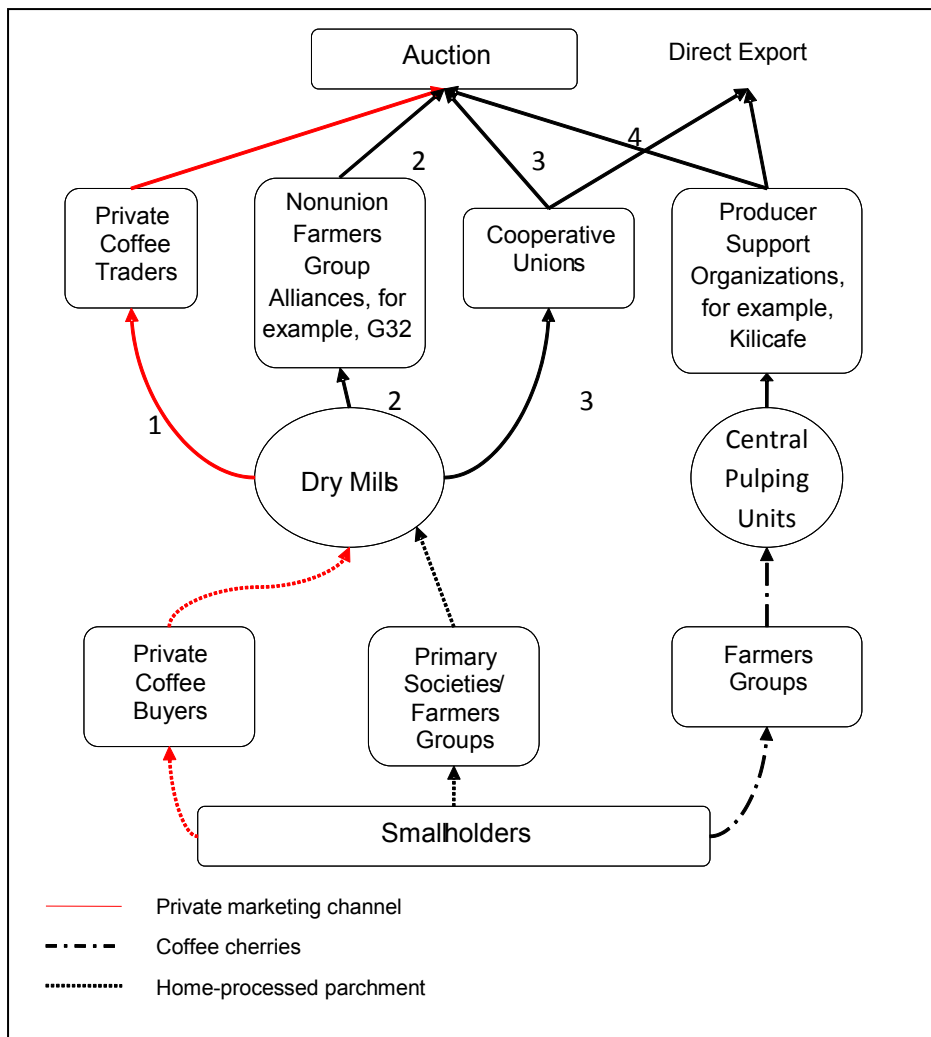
Auction

Direct Export

2

3

4

Private Coffee Traders

Nonunion Farmers Group Alliances, for example, G32

Cooperative Unions

Producer Support Organizations, for example, Kilicafe

1

2

3

Dry Mills

Central Pulping Units

Private Coffee Buyers

Primary Societies/ Farmers Groups

Farmers Groups

Smallholders

Private marketing channel

Coffee cherries

Home-processed parchment